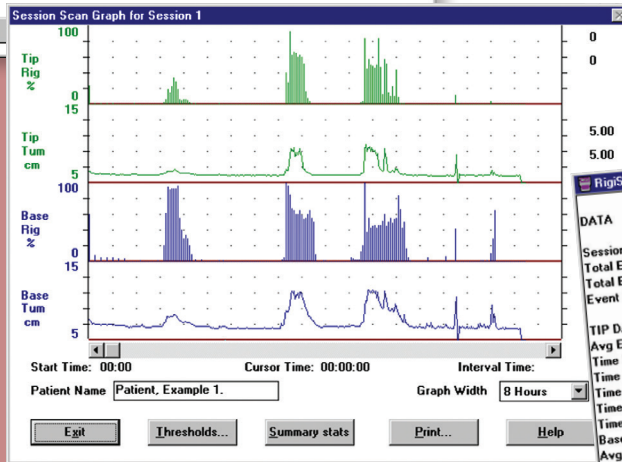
Session Scan Graph for Session 1

100
Tip Rig %
0
15
Tip Tum cm
5
100
Base Rig %
0
15
Base Tum cm
5

0
0
5.00
5.00

Start Time: 00:00
Cursor Time: 00:00:00
Interval Time:

Patient Name Patient, Example 1.
Graph Width 8 Hours

Exit
Thresholds...
Summary stats
Print...
Help

RigiS
DATA
Session
Total E
Total E
Event
TIP DA
Avg E
Time
Time
Time
Time
Time
Base
Avg